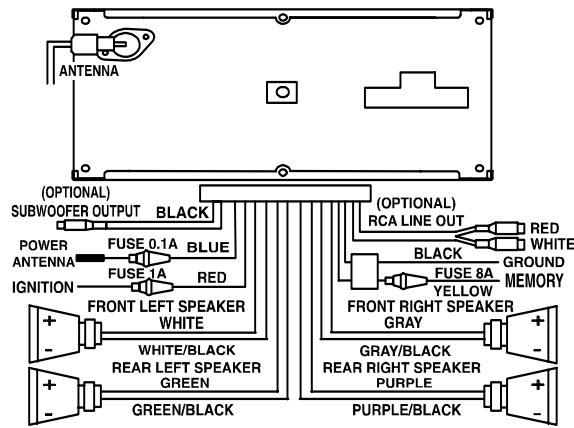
ANTENNA

(OPTIONAL)
SUBWOOFER OUTPUT BLACK

POWER ANTENNA FUSE 0.1A BLUE

FUSE 1A
IGNITION RED

FRONT LEFT SPEAKER
WHITE
+
-
WHITE/BLACK
REAR LEFT SPEAKER
GREEN
+
-
GREEN/BLACK

(OPTIONAL)
RCA LINE OUT
RED
WHITE
BLACK
GROUND
FUSE 8A
YELLOW
MEMORY

FRONT RIGHT SPEAKER
GRAY
+
-
GRAY/BLACK
REAR RIGHT SPEAKER
PURPLE
+
-
PURPLE/BLACK